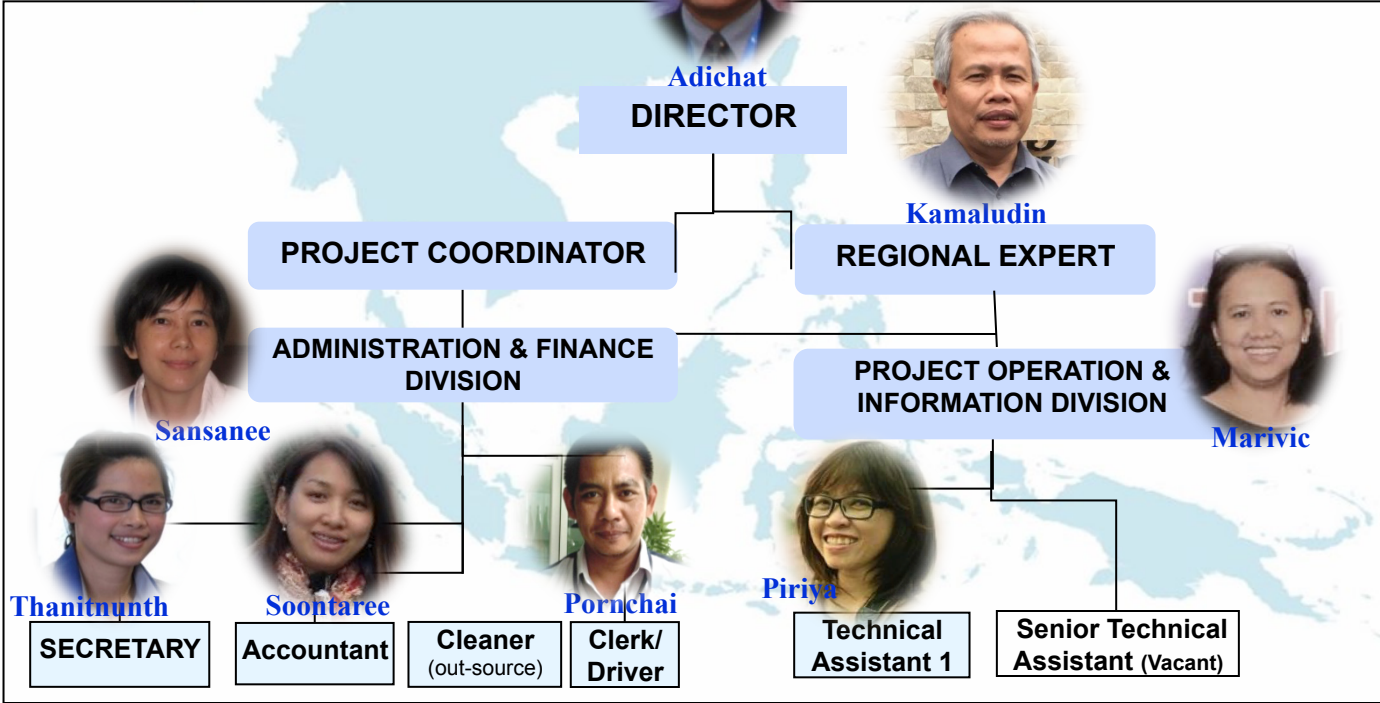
Adichat
DIRECTOR

Kamaludin

PROJECT COORDINATOR

REGIONAL EXPERT

ADMINISTRATION & FINANCE DIVISION

PROJECT OPERATION & INFORMATION DIVISION

Sansanee

Marivic

Thanitnunth
SECRETARY

Soontaree
Accountant

Cleaner (out-source)

Pornchai
Clerk/ Driver

Piriya
Technical Assistant 1

Senior Technical Assistant (Vacant)